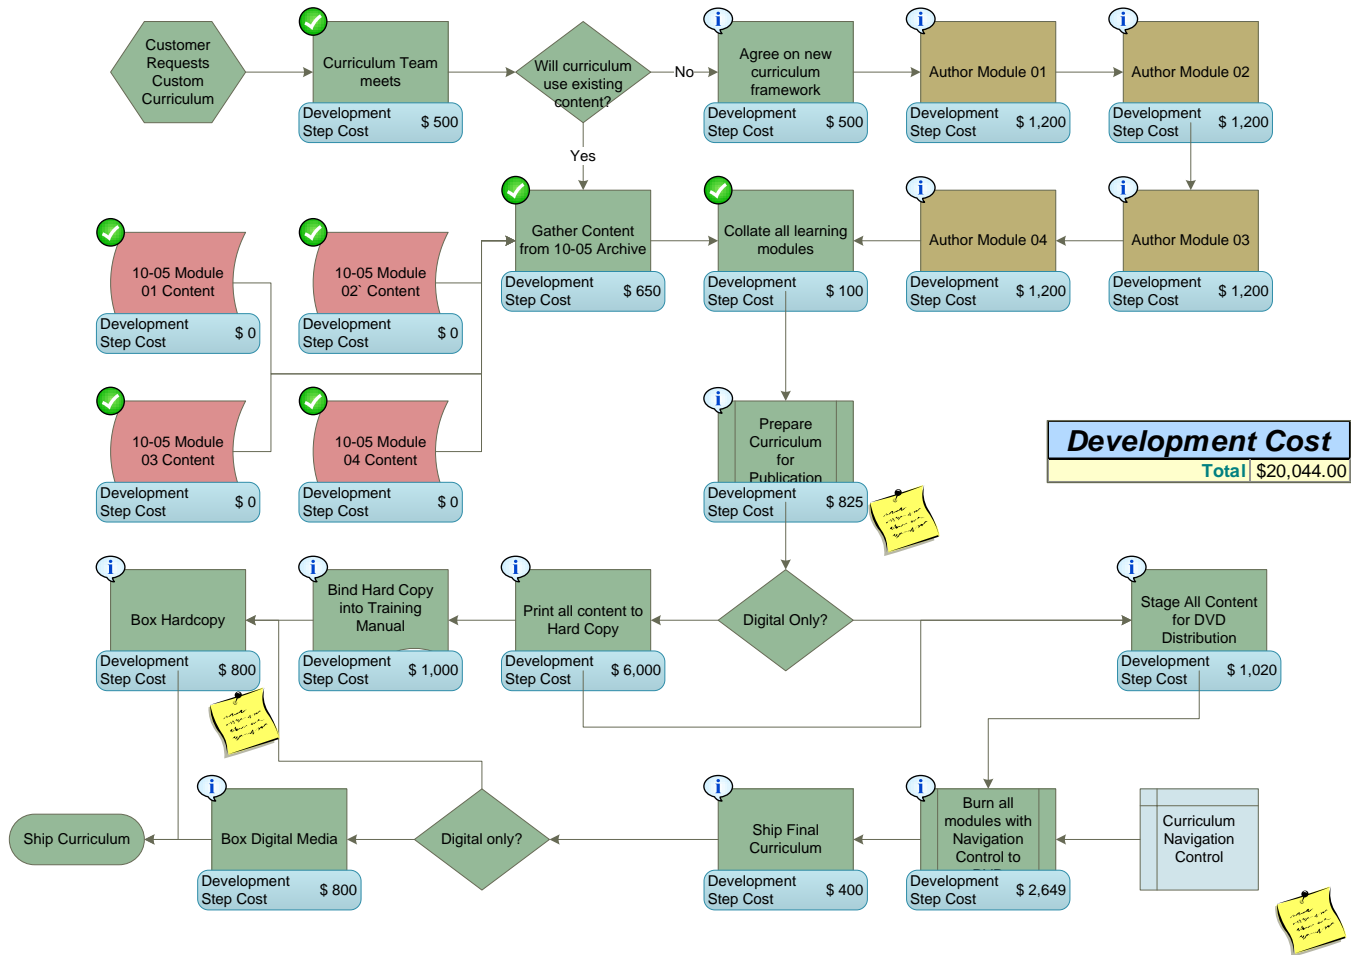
Customer Requests Custom Curriculum

Curriculum Team meets
Development Step Cost $ 500

Will curriculum use existing content?

No

Yes

Agree on new curriculum framework
Development Step Cost $ 500

Author Module 01
Development Step Cost $ 1,200

Author Module 02
Development Step Cost $ 1,200

10-05 Module 01 Content
Development Step Cost $ 0

10-05 Module 02` Content
Development Step Cost $ 0

Gather Content from 10-05 Archive
Development Step Cost $ 650

Collate all learning modules
Development Step Cost $ 100

Author Module 04
Development Step Cost $ 1,200

Author Module 03
Development Step Cost $ 1,200

10-05 Module 03 Content
Development Step Cost $ 0

10-05 Module 04 Content
Development Step Cost $ 0

Prepare Curriculum for Publication
Development Step Cost $ 825

| Development Cost | |
|---|---|
| Total | $20,044.00 |

Box Hardcopy
Development Step Cost $ 800

Bind Hard Copy into Training Manual
Development Step Cost $ 1,000

Print all content to Hard Copy
Development Step Cost $ 6,000

Digital Only?

Stage All Content for DVD Distribution
Development Step Cost $ 1,020

Ship Curriculum

Box Digital Media
Development Step Cost $ 800

Digital only?

Ship Final Curriculum
Development Step Cost $ 400

Burn all modules with Navigation Control to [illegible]
Development Step Cost $ 2,649

Curriculum Navigation Control